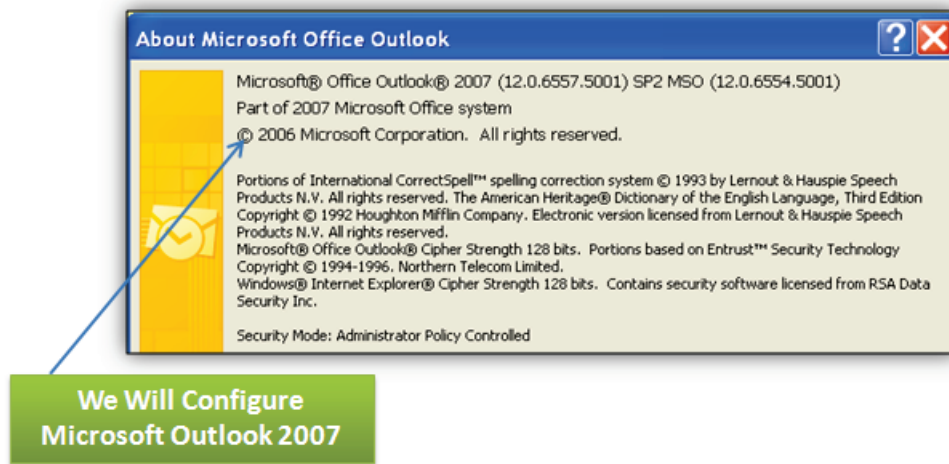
About Microsoft Office Outlook

?

Microsoft® Office Outlook® 2007 (12.0.6557.5001) SP2 MSO (12.0.6554.5001)
Part of 2007 Microsoft Office system
© 2006 Microsoft Corporation. All rights reserved.

Portions of International CorrectSpell™ spelling correction system © 1993 by Lernout & Hauspie Speech Products N.V. All rights reserved. The American Heritage® Dictionary of the English Language, Third Edition Copyright © 1992 Houghton Mifflin Company. Electronic version licensed from Lernout & Hauspie Speech Products N.V. All rights reserved.
Microsoft® Office Outlook® Cipher Strength 128 bits. Portions based on Entrust™ Security Technology Copyright © 1994-1996. Northern Telecom Limited.
Windows® Internet Explorer® Cipher Strength 128 bits. Contains security software licensed from RSA Data Security Inc.

Security Mode: Administrator Policy Controlled

We Will Configure Microsoft Outlook 2007